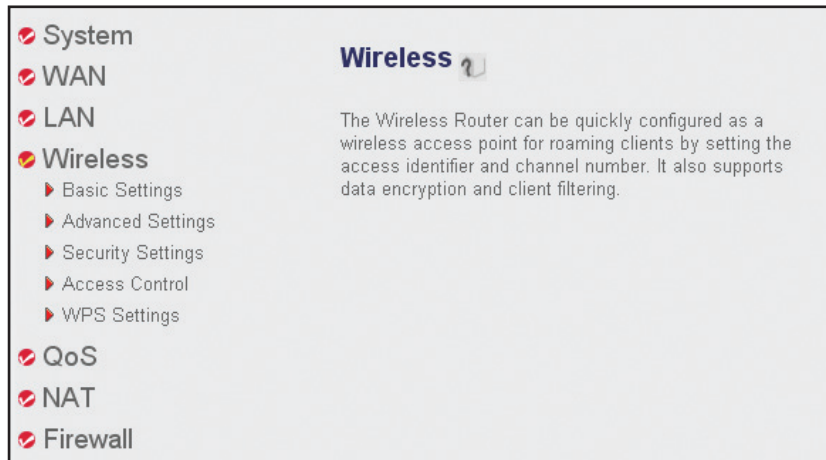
System
WAN
LAN
Wireless
Basic Settings
Advanced Settings
Security Settings
Access Control
WPS Settings
QoS
NAT
Firewall

Wireless

The Wireless Router can be quickly configured as a wireless access point for roaming clients by setting the access identifier and channel number. It also supports data encryption and client filtering.